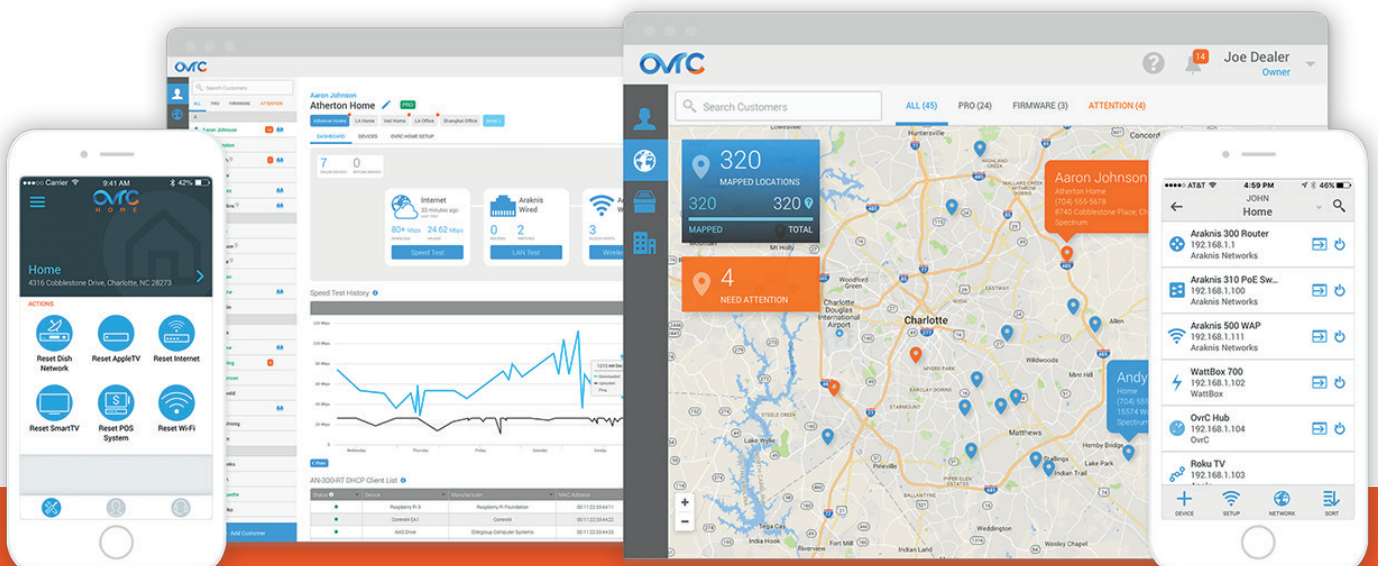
OvrC

Search Customers

ALL PRO FIRMWARE ATTENTION

Aaron Johnson
Atherton Home PRO

Atherton Home LA Home Vail Home LA Office Shanghai Office

DASHBOARD DEVICES OVRC HOME SETUP

7 0

Internet
80+ Mbps 24.62 Mbps
Speed Test

Araknis Wired
0 2
LAN Test

3

Speed Test History

AN-300-RT DHCP Client List

| Status | Device | Manufacturer | MAC Address |
|---|---|---|---|
| ● | Raspberry Pi 3 | Raspberry Pi Foundation | 00:11:22:33:44:11 |
| ● | Control4 EA1 | Control4 | 00:11:22:33:44:22 |
| ● | NAS Drive | Elitegroup Computer Systems | 00:11:22:33:44:33 |

Add Customer

●●●○○ Carrier 9:41 AM 42%

OvrC HOME

Home
4316 Cobblestone Drive, Charlotte, NC 28273

ACTIONS

Reset Dish Network
Reset AppleTV
Reset Internet
Reset SmartTV
Reset POS System
Reset Wi-Fi

OvrC

14 Joe Dealer
Owner

Search Customers

ALL (45) PRO (24) FIRMWARE (3) ATTENTION (4)

320
MAPPED LOCATIONS
320 320
MAPPED TOTAL

4
NEED ATTENTION

Aaron Johnson
Atherton Home
(704) 555-5678
8740 Cobblestone Place, Ch
Spectrum

Andy
Home
(704) 555
15574 W
Spectrum

Charlotte

+
−

●●●○○ AT&T 4:59 PM 46%
JOHN
Home

Araknis 300 Router
192.168.1.1
Araknis Networks

Araknis 310 PoE Sw...
192.168.1.100
Araknis Networks

Araknis 500 WAP
192.168.1.111
Araknis Networks

WattBox 700
192.168.1.102
WattBox

OvrC Hub
192.168.1.104
OvrC

Roku TV
192.168.1.103

DEVICE SETUP NETWORK SORT